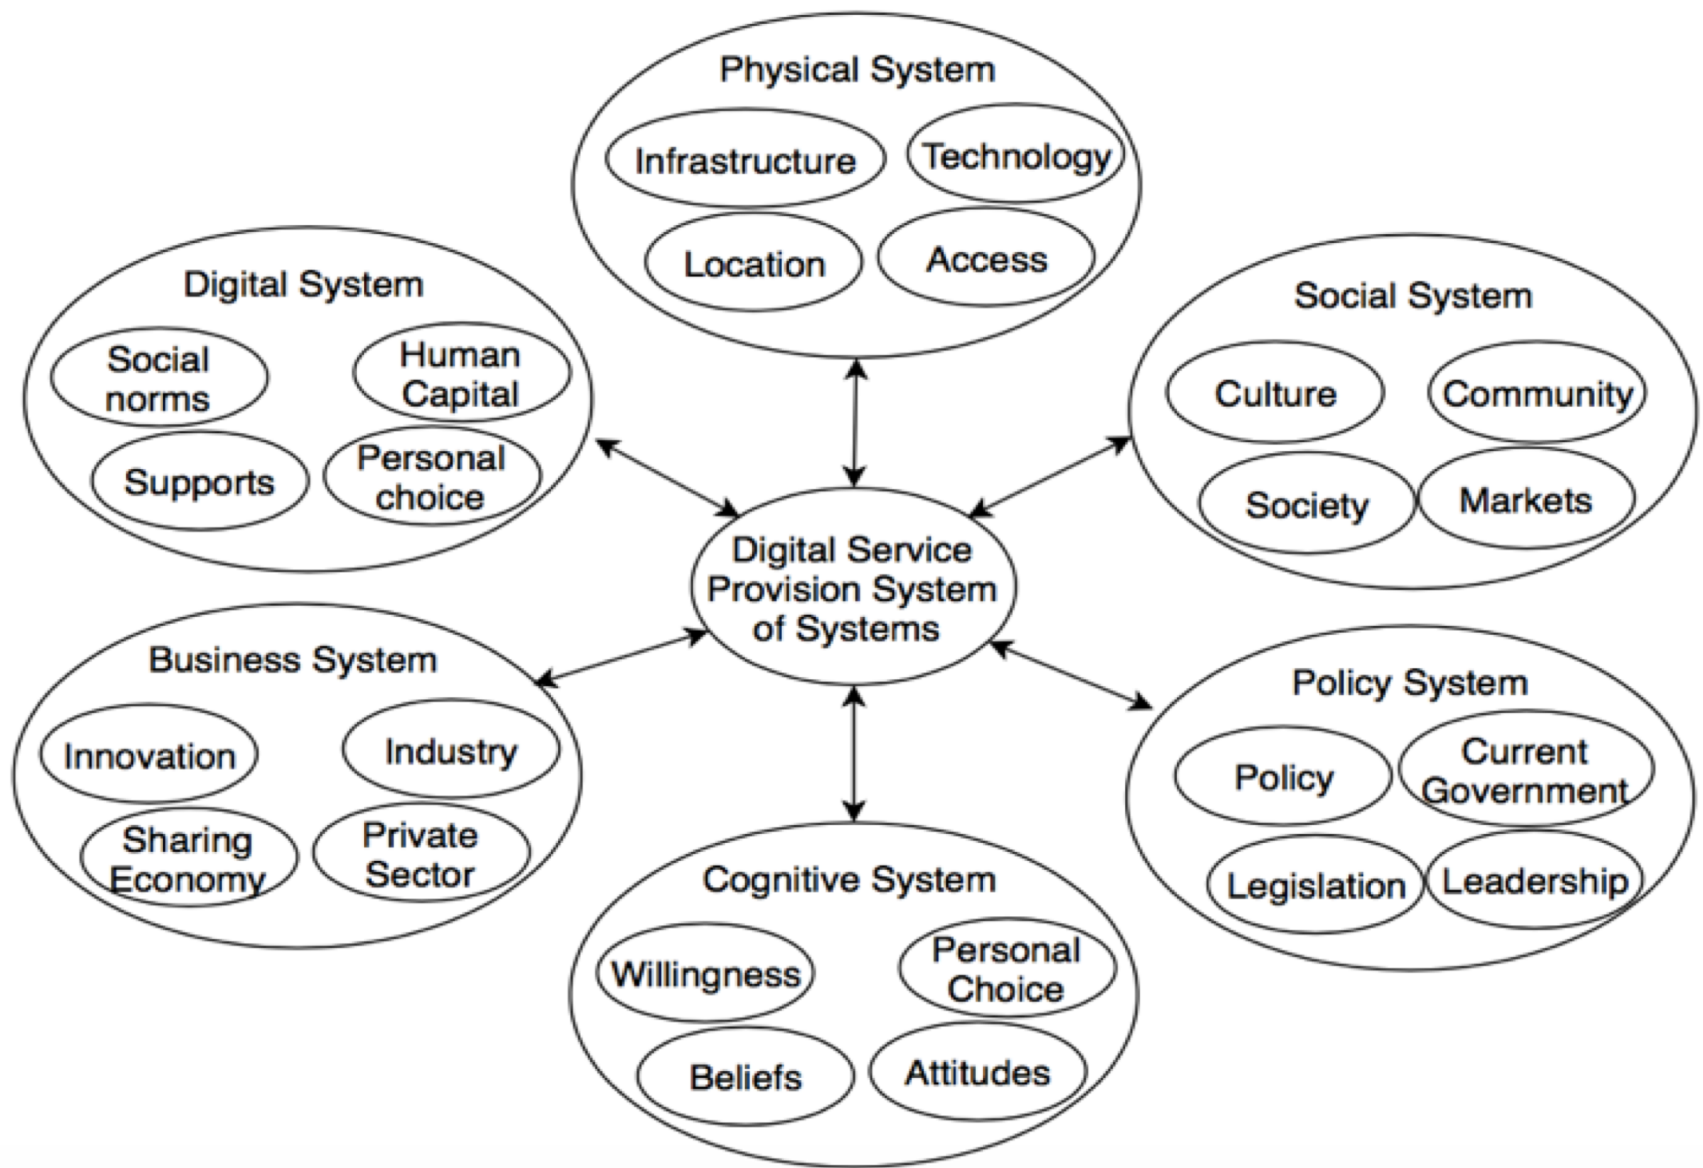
Physical System
Infrastructure
Technology
Location
Access

Digital System
Social norms
Human Capital
Supports
Personal choice

Social System
Culture
Community
Society
Markets

Digital Service Provision System of Systems

Business System
Innovation
Industry
Sharing Economy
Private Sector

Policy System
Policy
Current Government
Legislation
Leadership

Cognitive System
Willingness
Personal Choice
Beliefs
Attitudes